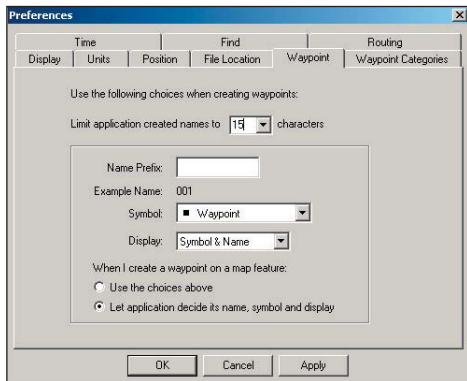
Preferences

Time
Find
Routing

Display
Units
Position
File Location
Waypoint
Waypoint Categories

Use the following choices when creating waypoints:

Limit application created names to 15 characters

Name Prefix:

Example Name: 001

Symbol: Waypoint

Display: Symbol & Name

When I create a waypoint on a map feature:

Use the choices above

Let application decide its name, symbol and display

OK
Cancel
Apply